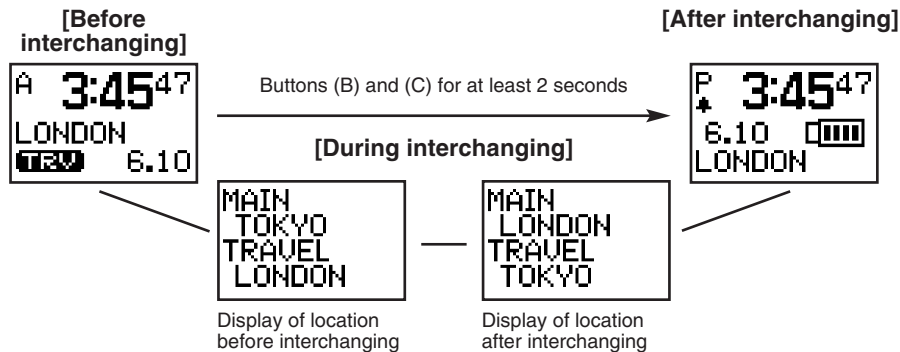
[Before interchanging]

A 3:45 47
LONDON
TRV 6.10

Buttons (B) and (C) for at least 2 seconds

[After interchanging]

P 3:45 47
6.10
LONDON

[During interchanging]

MAIN
TOKYO
TRAVEL
LONDON

Display of location before interchanging

MAIN
LONDON
TRAVEL
TOKYO

Display of location after interchanging